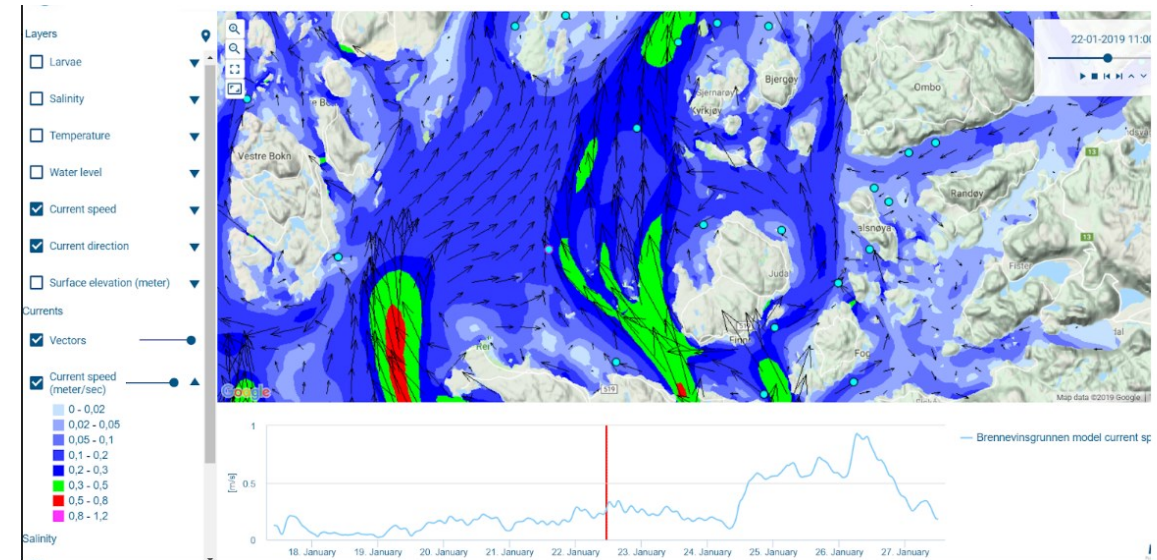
Layers

Larvae

Salinity

Temperature

Water level

Current speed

Current direction

Surface elevation (meter)

Currents

Vectors

Current speed (meter/sec)

0 - 0,02
0,02 - 0,05
0,05 - 0,1
0,1 - 0,2
0,2 - 0,3
0,3 - 0,5
0,5 - 0,8
0,8 - 1,2

Salinity

22-01-2019 11:00

Ombo

Bjergøy

Kyrkjøy

Vestre Bokn

Randøy

Judal

Fisterøy

Alsnøya

Finnøy

Fogn

Rennesøy

519

13

Google

Map data ©2019 Google

Brennevinsgrunnen model current sp

1

0.5

0

[m/s]

18. January 19. January 20. January 21. January 22. January 23. January 24. January 25. January 26. January 27. January